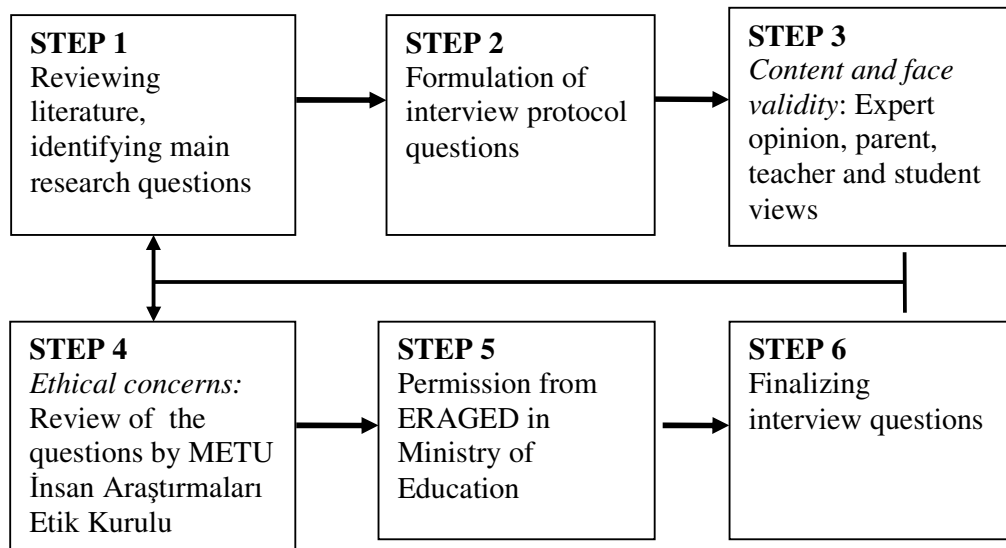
STEP 1
Reviewing literature, identifying main research questions

STEP 2
Formulation of interview protocol questions

STEP 3
Content and face validity: Expert opinion, parent, teacher and student views

STEP 4
Ethical concerns: Review of the questions by METU İnsan Araştırmaları Etik Kurulu

STEP 5
Permission from ERAGED in Ministry of Education

STEP 6
Finalizing interview questions